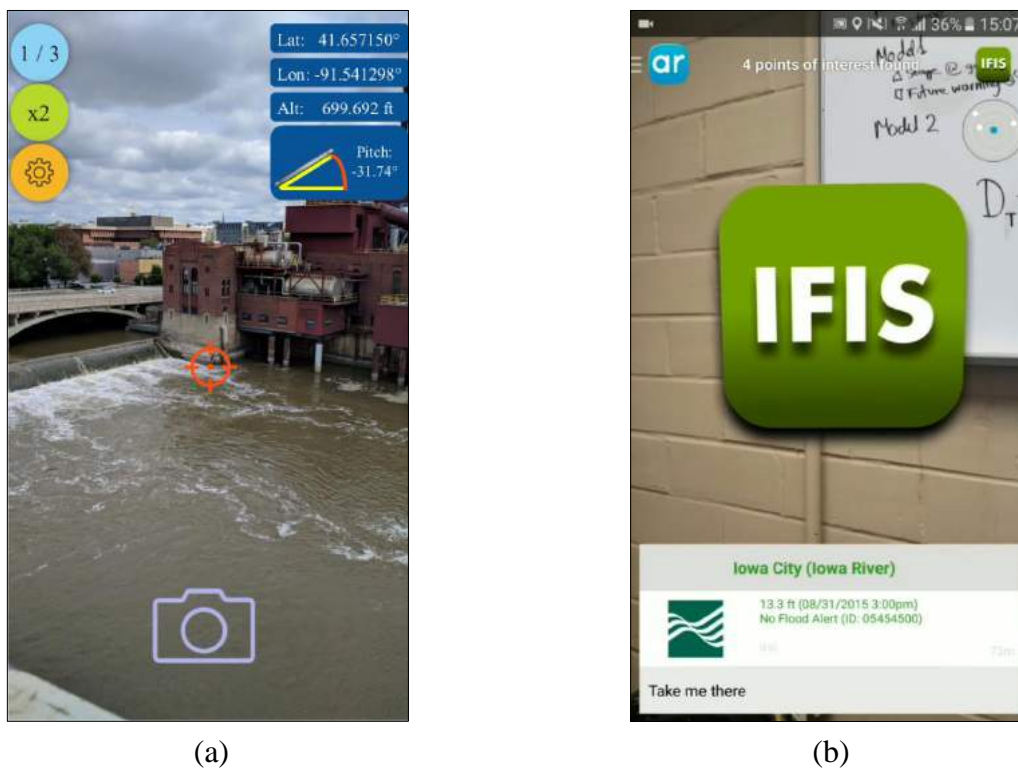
1 / 3

x2

Lat: 41.657150°

Lon: -91.541298°

Alt: 699.692 ft

Pitch: -31.74°

(a)

36% 15:07

ar

4 points of interest found

IFIS

Model 1
Model 2

IFIS

Iowa City (Iowa River)

13.3 ft (08/31/2015 3:00pm)
No Flood Alert (ID: 05454500)

Take me there

(b)